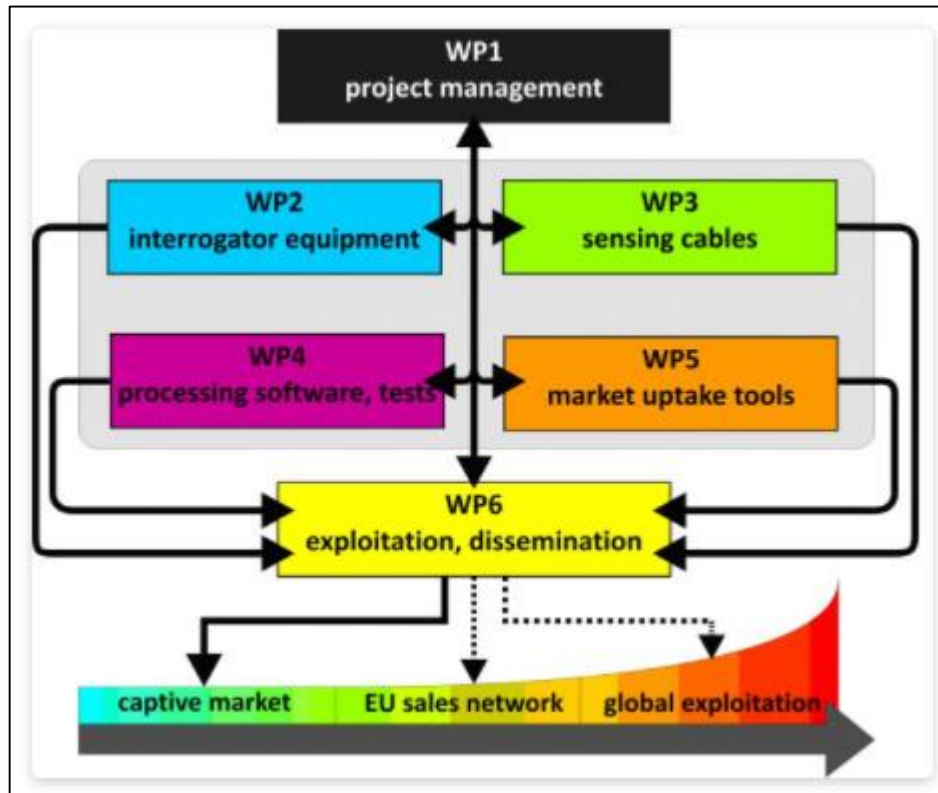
WP1
project management

WP2
interrogator equipment

WP3
sensing cables

WP4
processing software, tests

WP5
market uptake tools

WP6
exploitation, dissemination

captive market

EU sales network

global exploitation